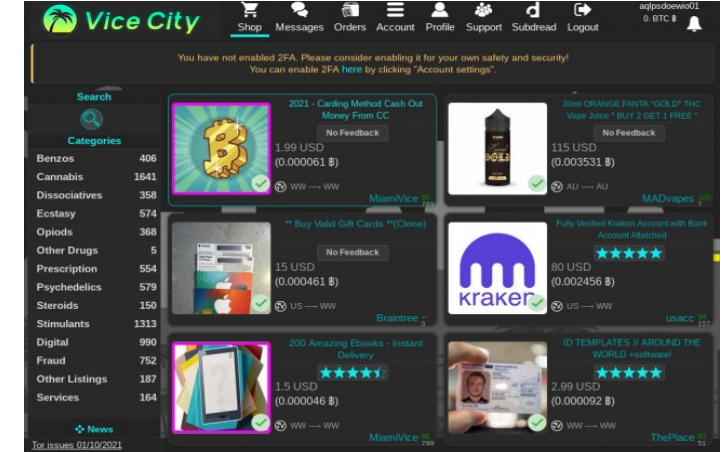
Vice City

Shop Messages Orders Account Profile Support Subdread Logout

aqlpsdoewio01
0. BTC ฿

You have not enabled 2FA. Please consider enabling it for your own safety and security!
You can enable 2FA here by clicking "Account settings".

Search

Categories

| | |
|---|---|
| Benzos | 406 |
| Cannabis | 1641 |
| Dissociatives | 358 |
| Ecstasy | 574 |
| Opiods | 368 |
| Other Drugs | 5 |
| Prescription | 554 |
| Psychedelics | 579 |
| Steroids | 150 |
| Stimulants | 1313 |
| Digital | 990 |
| Fraud | 752 |
| Other Listings | 187 |
| Services | 164 |

News

Tor issues 01/10/2021

2021 - Carding Method Cash Out Money From CC
No Feedback
1.99 USD
(0.000061 ฿)
WW ⟶ WW
MiamiVice 98 799

30ml ORANGE FANTA *GOLD* THC Vape Juice * BUY 2 GET 1 FREE *
No Feedback
115 USD
(0.003531 ฿)
AU ⟶ AU
MADvapes 100 1

** Buy Valid Gift Cards **(Clone)
No Feedback
15 USD
(0.000461 ฿)
US ⟶ WW
Braintree 0

Fully Verified Kraken Account with Bank Account Attached
80 USD
(0.002456 ฿)
US ⟶ WW
usacc 94 157

200 Amazing Ebooks - Instant Delivery
1.5 USD
(0.000046 ฿)
WW ⟶ WW
MiamiVice 98 799

ID TEMPLATES // AROUND THE WORLD +software!
2.99 USD
(0.000092 ฿)
WW ⟶ WW
ThePlace 97 51